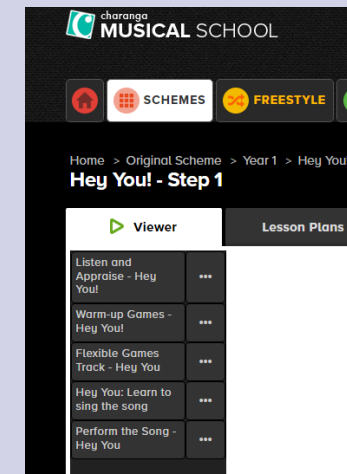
charanga MUSICAL SCHOOL

SCHEMES FREESTYLE

Home > Original Scheme > Year 1 > Hey You
Hey You! - Step 1

Viewer
Lesson Plans

Listen and Appraise - Hey You!
•••
Warm-up Games - Hey You!
•••
Flexible Games Track - Hey You
•••
Hey You: Learn to sing the song
•••
Perform the Song - Hey You
•••